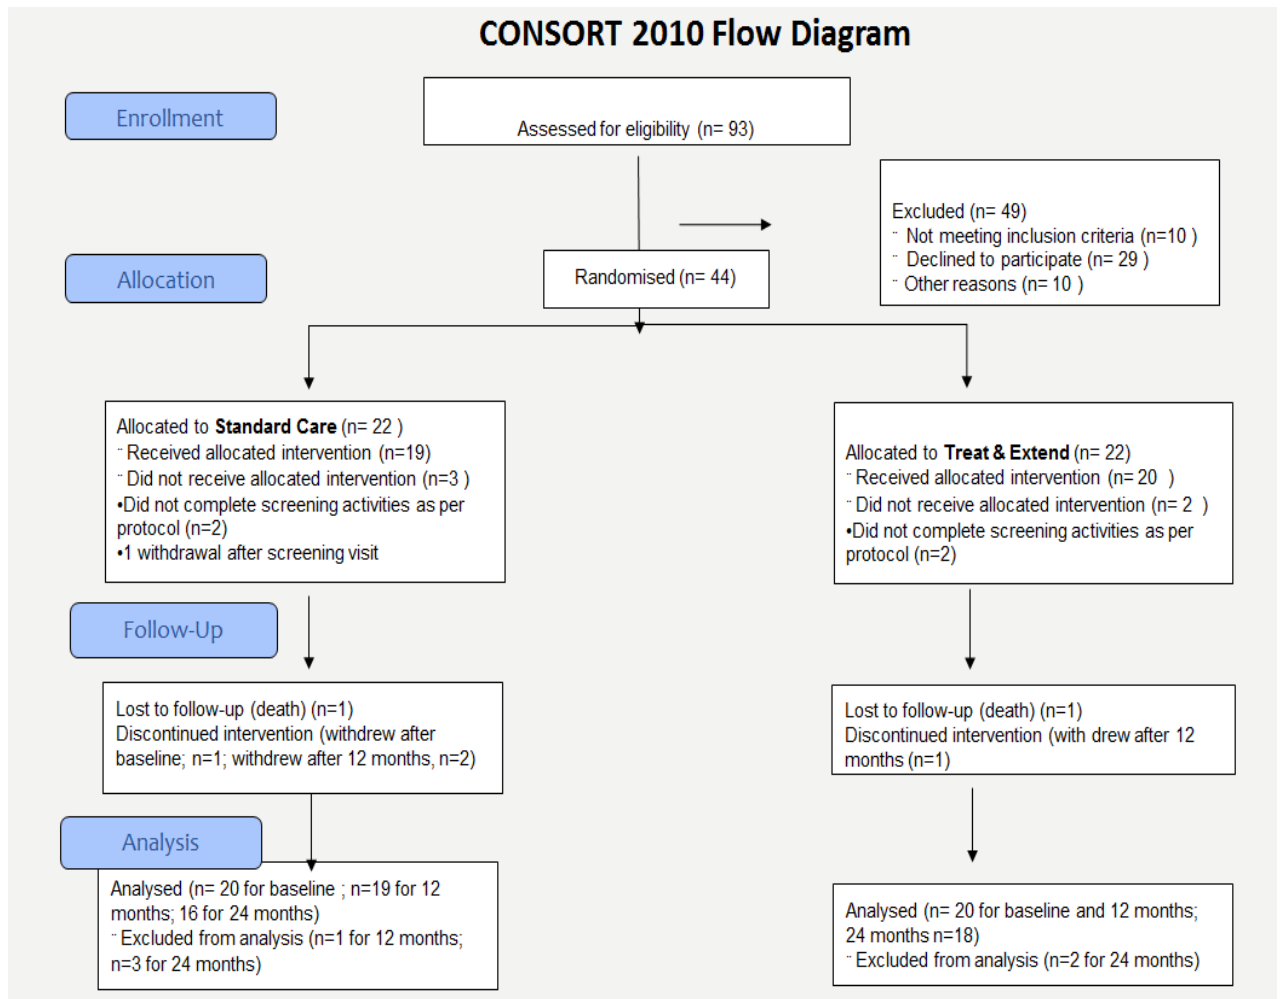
CONSORT 2010 Flow Diagram

Enrollment

Assessed for eligibility (n= 93)

Excluded (n= 49)
¨ Not meeting inclusion criteria (n=10 )
¨ Declined to participate (n= 29 )
¨ Other reasons (n= 10 )

Allocation

Randomised (n= 44)

Allocated to **Standard Care** (n= 22 )
¨ Received allocated intervention (n=19)
¨ Did not receive allocated intervention (n=3 )
•Did not complete screening activities as per protocol (n=2)
•1 withdrawal after screening visit

Allocated to **Treat & Extend** (n= 22)
¨ Received allocated intervention (n= 20 )
¨ Did not receive allocated intervention (n= 2 )
•Did not complete screening activities as per protocol (n=2)

Follow-Up

Lost to follow-up (death) (n=1)
Discontinued intervention (withdrew after baseline; n=1; withdrew after 12 months, n=2)

Lost to follow-up (death) (n=1)
Discontinued intervention (with drew after 12 months (n=1)

Analysis

Analysed (n= 20 for baseline ; n=19 for 12 months; 16 for 24 months)
¨ Excluded from analysis (n=1 for 12 months; n=3 for 24 months)

Analysed (n= 20 for baseline and 12 months; 24 months n=18)
¨ Excluded from analysis (n=2 for 24 months)